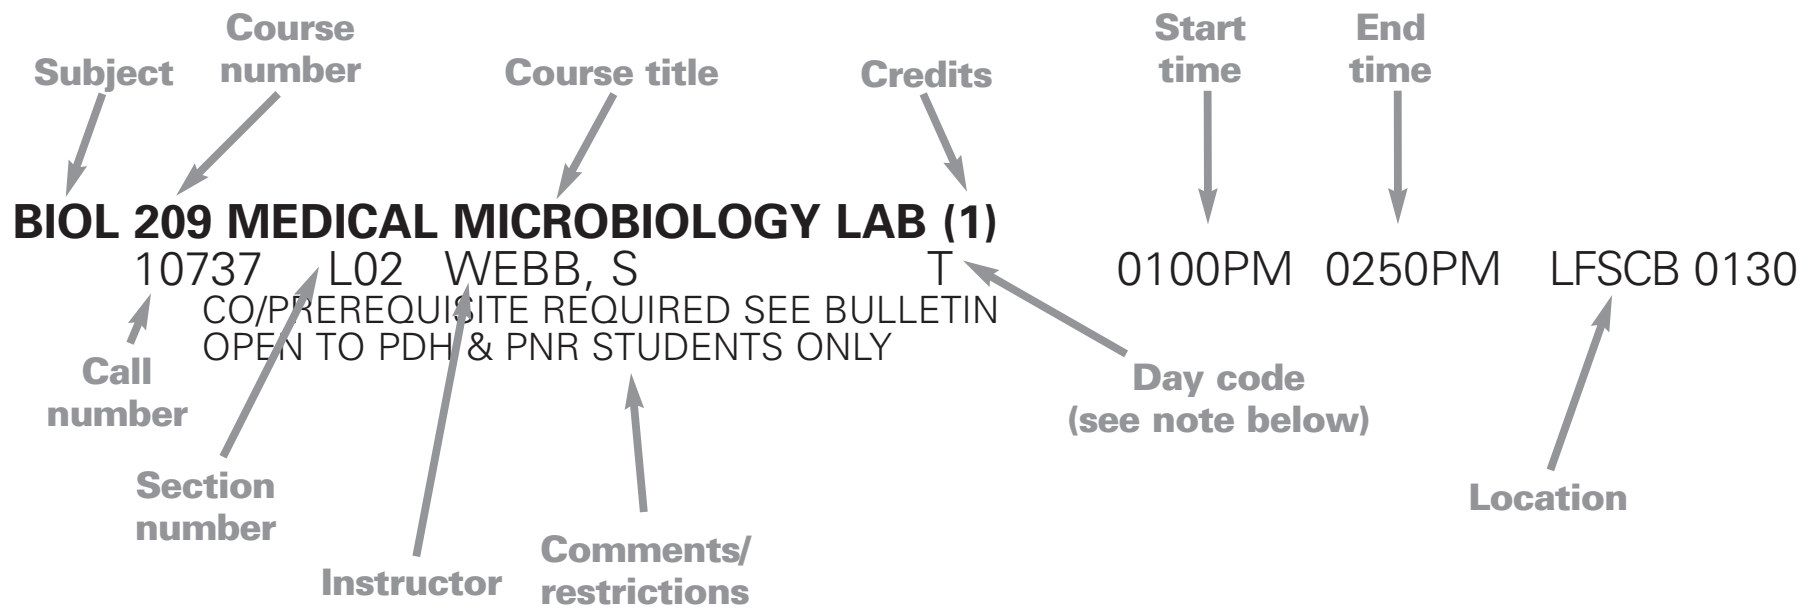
Subject

Course number

Course title

Credits

Start time

End time

BIOL 209 MEDICAL MICROBIOLOGY LAB (1)
10737 L02 WEBB, S T 0100PM 0250PM LFSCB 0130
CO/PREREQUISITE REQUIRED SEE BULLETIN
OPEN TO PDH & PNR STUDENTS ONLY

Call number

Day code (see note below)

Section number

Location

Instructor

Comments/ restrictions